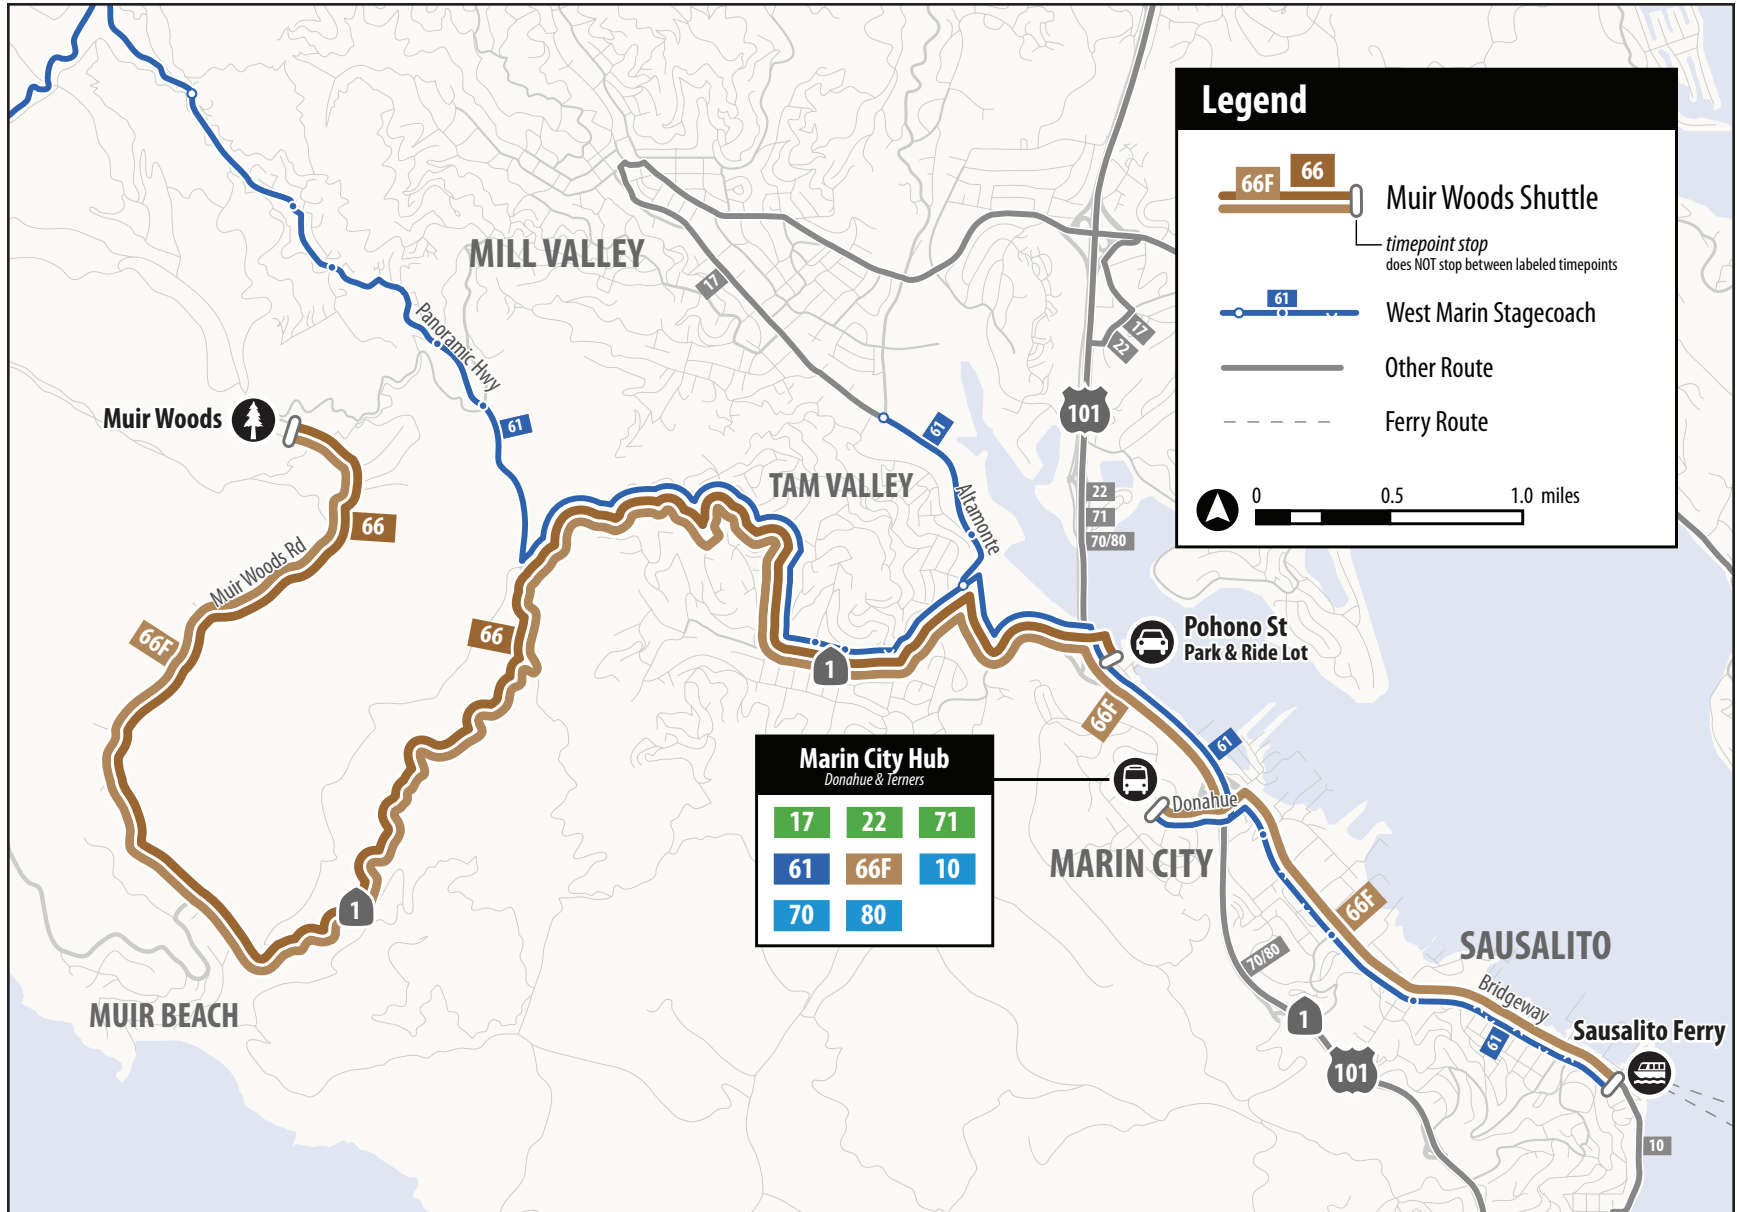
Legend

66F 66 Muir Woods Shuttle
timepoint stop
does NOT stop between labeled timepoints

61 West Marin Stagecoach

Other Route

Ferry Route

0 0.5 1.0 miles

MILL VALLEY

17

17

22

101

Panoramic Hwy

61

61

Muir Woods

66

Muir Woods Rd

66F

66

TAM VALLEY

Altamonte

22

71

70/80

1

Pohono St
Park & Ride Lot

66F

61

Marin City Hub
Donahue & Terners

| 17 | 22 | 71 |
|---|---|---|
| 61 | 66F | 10 |
| 70 | 80 | |

Donahue

MARIN CITY

66F

1

70/80

SAUSALITO

Bridgeway

1

101

61

Sausalito Ferry

MUIR BEACH

10